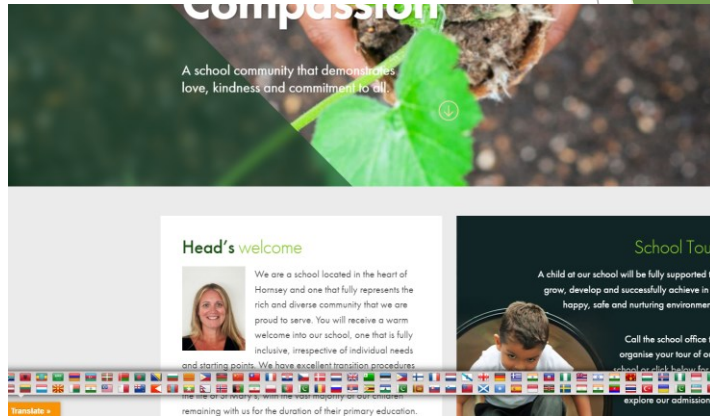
Compassion

A school community that demonstrates love, kindness and commitment to all.

Head's welcome

We are a school located in the heart of Hornsey and one that fully represents the rich and diverse community that we are proud to serve. You will receive a warm welcome into our school, one that is fully inclusive, irrespective of individual needs and starting points. We have excellent transition procedures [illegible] the life of St Mary's, with the vast majority of our children remaining with us for the duration of their primary education.

School Tou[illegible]

A child at our school will be fully supported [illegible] grow, develop and successfully achieve in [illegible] happy, safe and nurturing environme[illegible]

Call the school office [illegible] organise your tour of o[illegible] school or click below for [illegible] explore our admissio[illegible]

Translate »